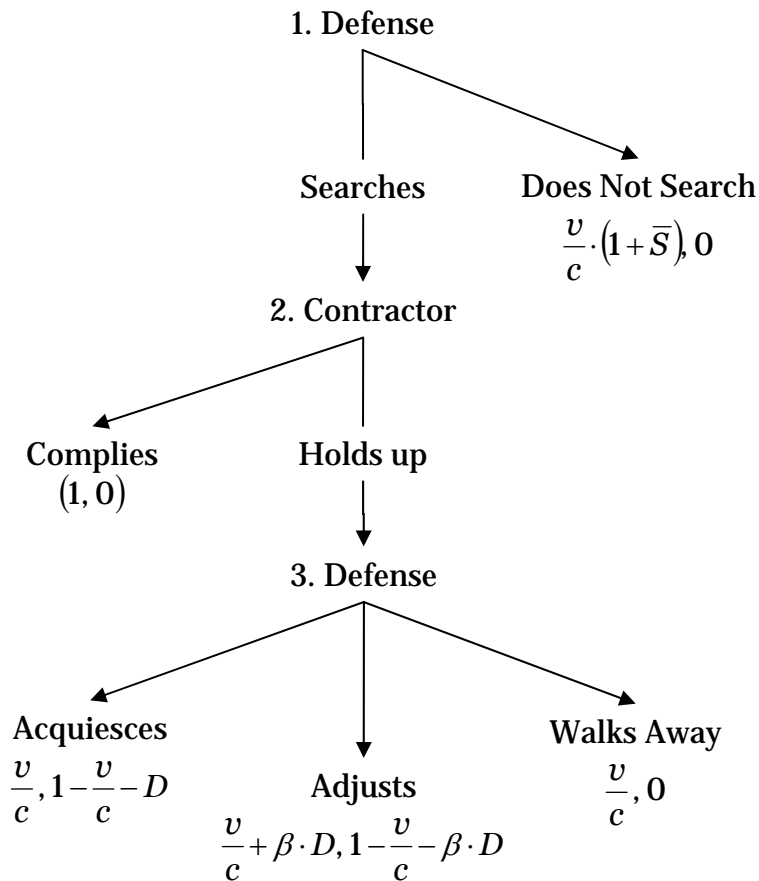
1. Defense

Searches

Does Not Search
$\frac{v}{c} \cdot (1+\overline{S}), 0$

2. Contractor

Complies
$(1, 0)$

Holds up

3. Defense

Acquiesces
$\frac{v}{c}, 1-\frac{v}{c}-D$

Adjusts
$\frac{v}{c}+\beta \cdot D, 1-\frac{v}{c}-\beta \cdot D$

Walks Away
$\frac{v}{c}, 0$